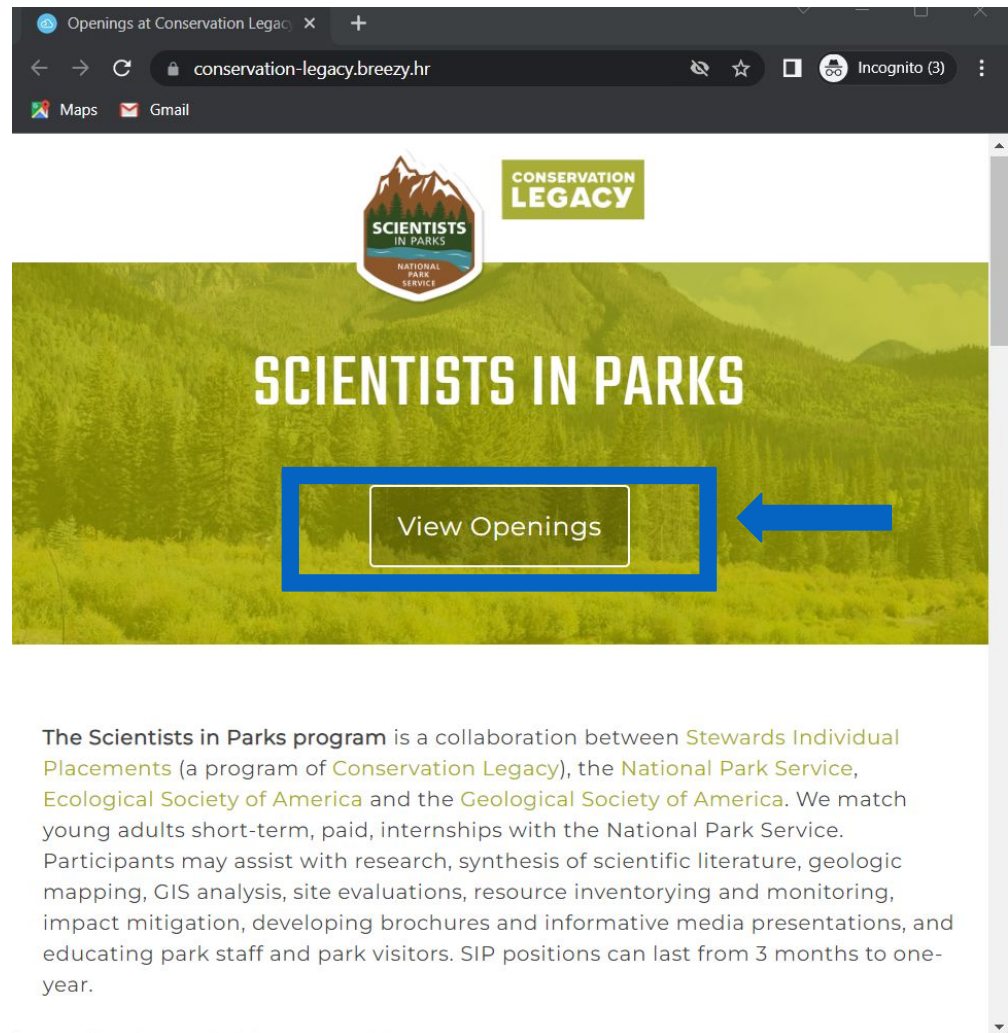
Openings at Conservation Legacy ×

conservation-legacy.breezy.hr

Incognito (3)

Maps Gmail

SCIENTISTS IN PARKS NATIONAL PARK SERVICE

CONSERVATION LEGACY

SCIENTISTS IN PARKS

View Openings

The Scientists in Parks program is a collaboration between Stewards Individual Placements (a program of Conservation Legacy), the National Park Service, Ecological Society of America and the Geological Society of America. We match young adults short-term, paid, internships with the National Park Service. Participants may assist with research, synthesis of scientific literature, geologic mapping, GIS analysis, site evaluations, resource inventorying and monitoring, impact mitigation, developing brochures and informative media presentations, and educating park staff and park visitors. SIP positions can last from 3 months to one-year.